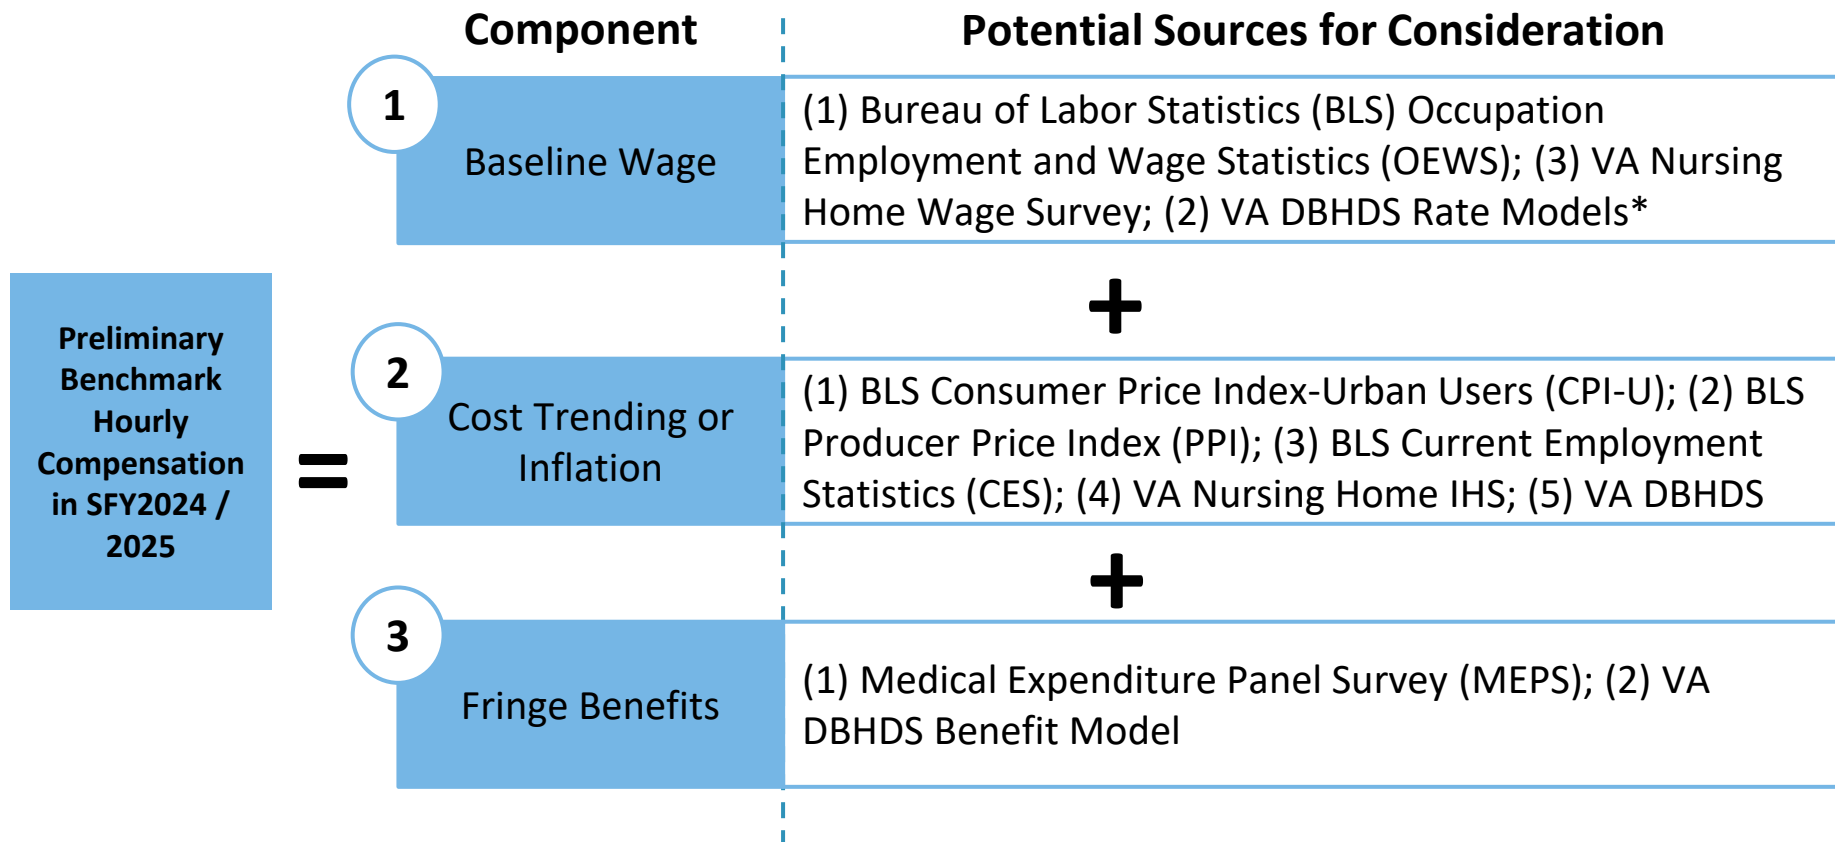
Preliminary Benchmark Hourly Compensation in SFY2024 / 2025

=

| Component | Potential Sources for Consideration |
|---|---|
| 1 Baseline Wage | (1) Bureau of Labor Statistics (BLS) Occupation Employment and Wage Statistics (OEWS); (3) VA Nursing Home Wage Survey; (2) VA DBHDS Rate Models* |
| | + |
| 2 Cost Trending or Inflation | (1) BLS Consumer Price Index-Urban Users (CPI-U); (2) BLS Producer Price Index (PPI); (3) BLS Current Employment Statistics (CES); (4) VA Nursing Home IHS; (5) VA DBHDS |
| | + |
| 3 Fringe Benefits | (1) Medical Expenditure Panel Survey (MEPS); (2) VA DBHDS Benefit Model |